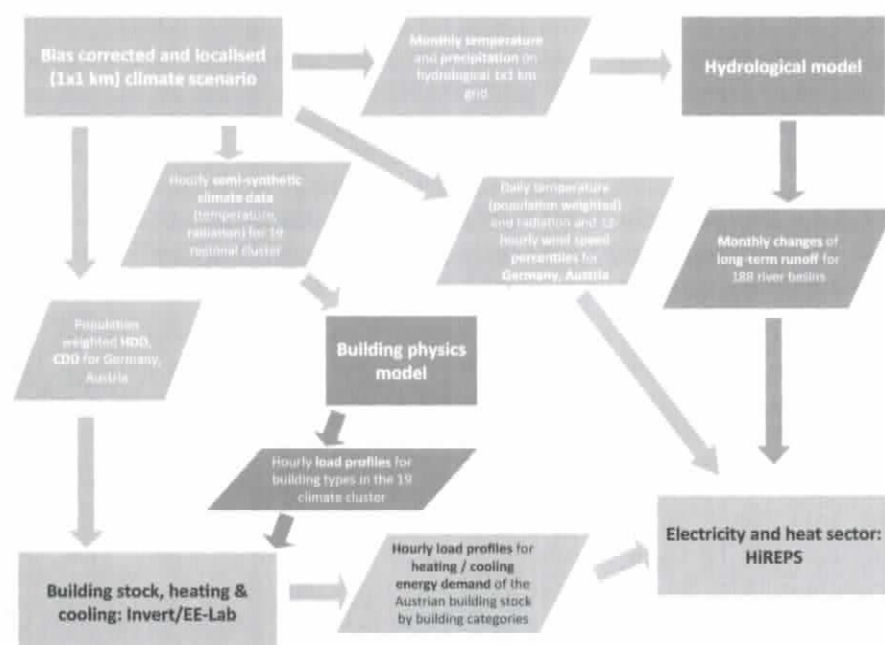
Bias corrected and localised (1x1 km) climate scenario

Monthly temperature and precipitation in hydrological 1x1 km grid

Hydrological model

Hourly semi-synthetic climate data (temperature, radiation) for 19 regional cluster

Daily temperature (population weighted) and radiation and 12-hourly wind speed percentiles for Germany, Austria

Monthly changes of long-term runoff for 188 river basins

Population weighted HDD, CDD for Germany, Austria

Building physics model

Hourly load profiles for building types in the 19 climate cluster

Electricity and heat sector: HiREPS

Building stock, heating & cooling: Invert/EE-Lab

Hourly load profiles for heating / cooling energy demand of the Austrian building stock by building categories